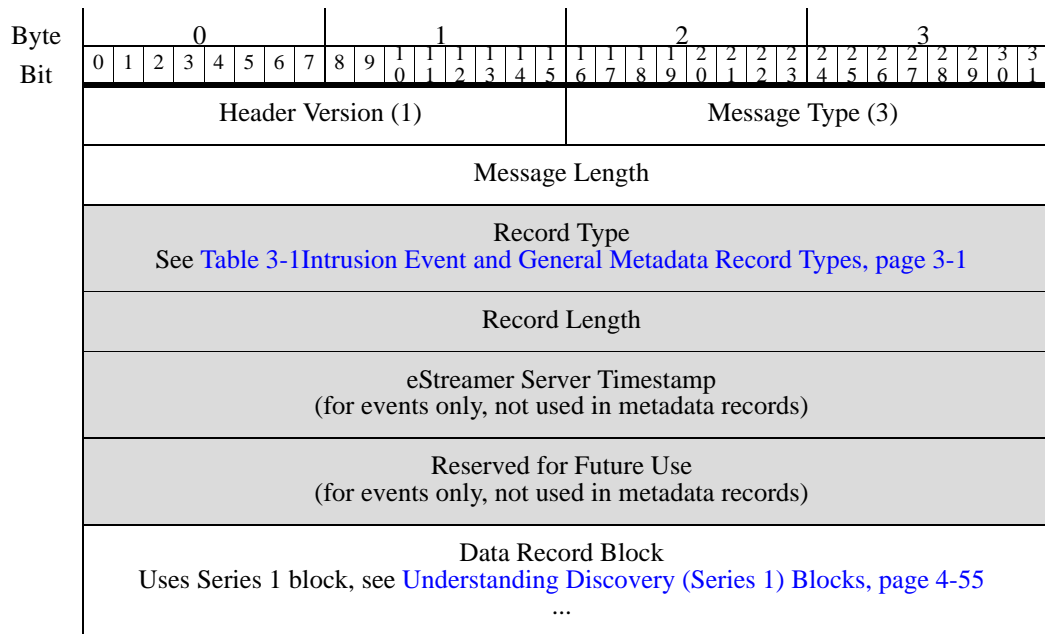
| Byte | 0 | 1 | 2 | 3 |
|---|---|---|---|---|
| Bit | 0 1 2 3 4 5 6 7 | 8 9 10 11 12 13 14 15 | 16 17 18 19 20 21 22 23 | 24 25 26 27 28 29 30 31 |
| | Header Version (1) | | Message Type (3) | |
| | Message Length | | | |
| | Record Type<br>See Table 3-1Intrusion Event and General Metadata Record Types, page 3-1 | | | |
| | Record Length | | | |
| | eStreamer Server Timestamp<br>(for events only, not used in metadata records) | | | |
| | Reserved for Future Use<br>(for events only, not used in metadata records) | | | |
| | Data Record Block<br>Uses Series 1 block, see Understanding Discovery (Series 1) Blocks, page 4-55<br>... | | | |